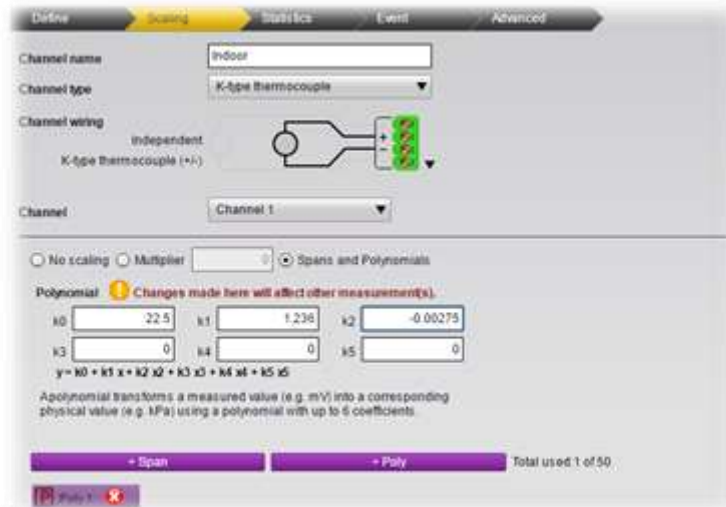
Define Scaling Statistics Event Advanced

Channel name Indoor

Channel type K-type thermocouple

Channel wiring
Independent
K-type thermocouple (+/-)

+
-

Channel Channel 1

No scaling Multiplier 0 Spans and Polynomials

Polynomial ! Changes made here will affect other measurement(s).

k0 22.5 k1 1.236 k2 -0.00275

k3 0 k4 0 k5 0

y = k0 + k1 x + k2 x2 + k3 x3 + k4 x4 + k5 x5

Apolynomial transforms a measured value (e.g. mV) into a corresponding physical value (e.g. kPa) using a polynomial with up to 6 coefficients.

+ Span + Poly Total used 1 of 50

[P] Poly 1